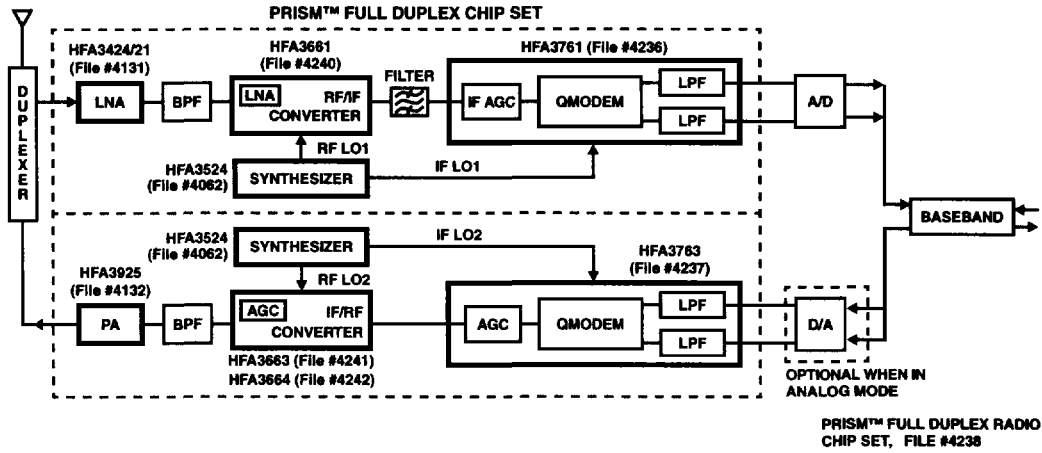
PRISM™ FULL DUPLEX CHIP SET

DUPLEXER

HFA3424/21 (File #4131)

LNA

BPF

HFA3661 (File #4240)

LNA

RF/IF CONVERTER

FILTER

HFA3761 (File #4236)

IF AGC

QMODEM

LPF

LPF

A/D

HFA3524 (File #4062)

SYNTHESIZER

RF LO1

IF LO1

BASEBAND

HFA3524 (File #4062)

SYNTHESIZER

IF LO2

RF LO2

HFA3763 (File #4237)

HFA3925 (File #4132)

PA

BPF

AGC

IF/RF CONVERTER

AGC

QMODEM

LPF

LPF

D/A

HFA3663 (File #4241)
HFA3664 (File #4242)

OPTIONAL WHEN IN ANALOG MODE

PRISM™ FULL DUPLEX RADIO CHIP SET, FILE #4238